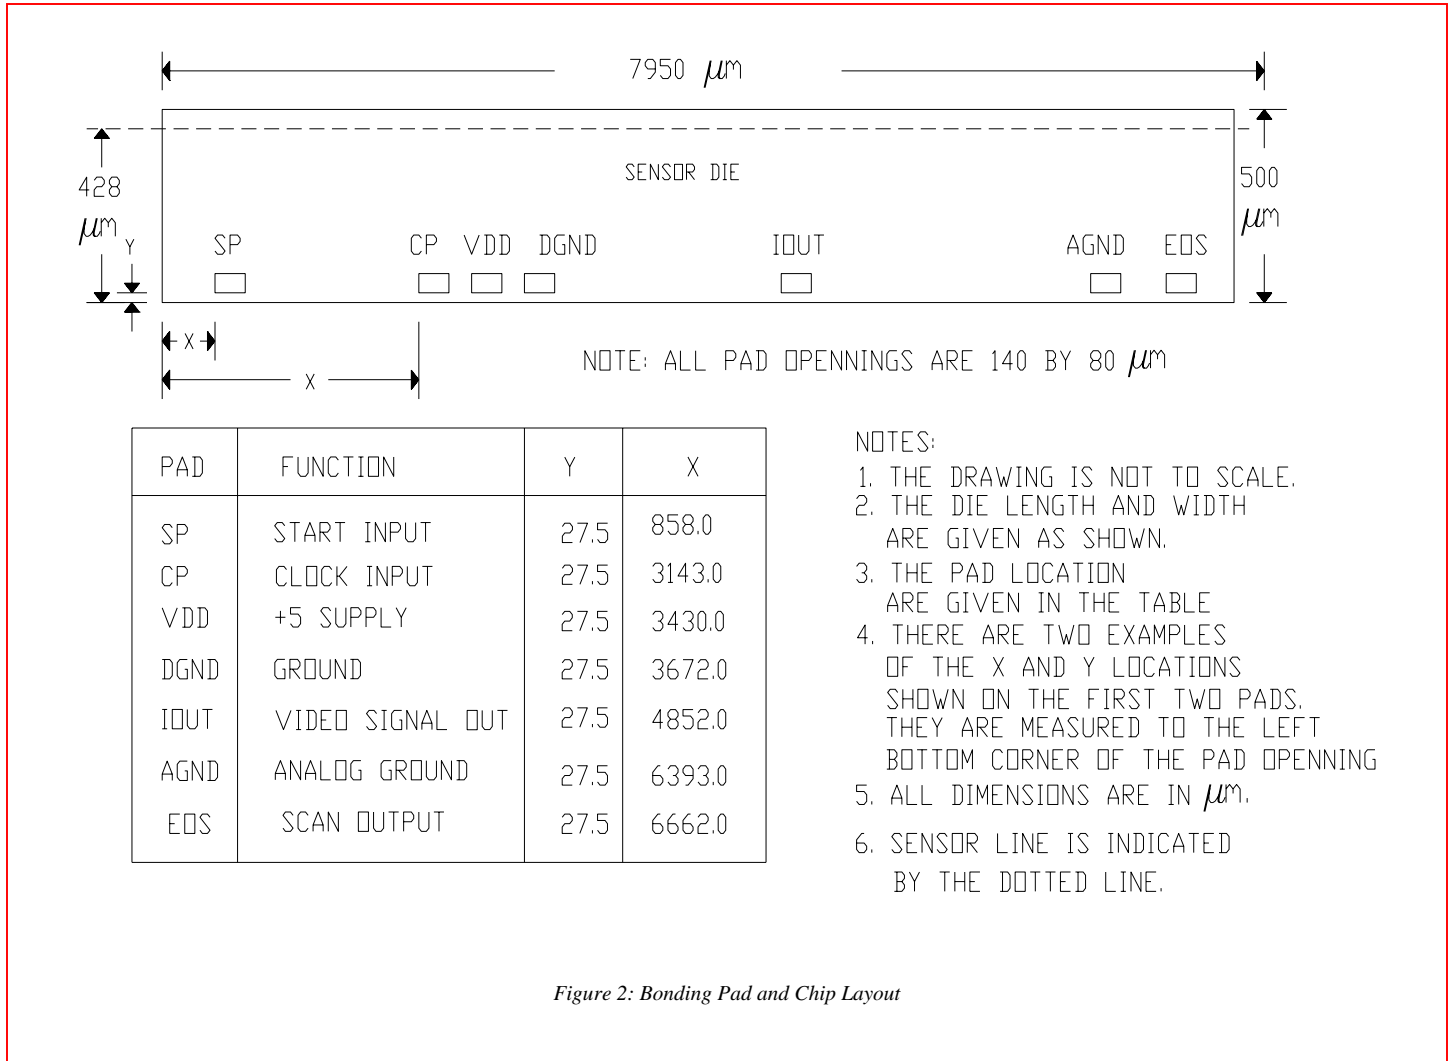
7950 $\mu m$

428 $\mu m$

Y

SENSOR DIE

500 $\mu m$

SP CP VDD DGND IOUT AGND EOS

X

X

NOTE: ALL PAD OPENNINGS ARE 140 BY 80 $\mu m$

| PAD | FUNCTION | Y | X |
|---|---|---|---|
| SP | START INPUT | 27.5 | 858.0 |
| CP | CLOCK INPUT | 27.5 | 3143.0 |
| VDD | +5 SUPPLY | 27.5 | 3430.0 |
| DGND | GROUND | 27.5 | 3672.0 |
| IOUT | VIDEO SIGNAL OUT | 27.5 | 4852.0 |
| AGND | ANALOG GROUND | 27.5 | 6393.0 |
| EOS | SCAN OUTPUT | 27.5 | 6662.0 |

NOTES:
1. THE DRAWING IS NOT TO SCALE.
2. THE DIE LENGTH AND WIDTH ARE GIVEN AS SHOWN.
3. THE PAD LOCATION ARE GIVEN IN THE TABLE
4. THERE ARE TWO EXAMPLES OF THE X AND Y LOCATIONS SHOWN ON THE FIRST TWO PADS. THEY ARE MEASURED TO THE LEFT BOTTOM CORNER OF THE PAD OPENNING
5. ALL DIMENSIONS ARE IN $\mu m$.
6. SENSOR LINE IS INDICATED BY THE DOTTED LINE.

Figure 2: Bonding Pad and Chip Layout